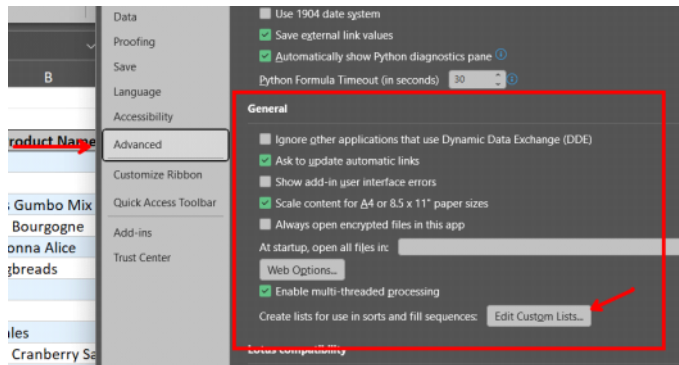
B
roduct Name
; Gumbo Mix
Bourgogne
onna Alice
gbreads
ales
Cranberry Sa

Data
Proofing
Save
Language
Accessibility
Advanced
Customize Ribbon
Quick Access Toolbar
Add-ins
Trust Center

Use 1904 date system
Save external link values
Automatically show Python diagnostics pane
Python Formula Timeout (in seconds) 30

General

Ignore other applications that use Dynamic Data Exchange (DDE)
Ask to update automatic links
Show add-in user interface errors
Scale content for A4 or 8.5 x 11" paper sizes
Always open encrypted files in this app
At startup, open all files in:
Web Options...
Enable multi-threaded processing
Create lists for use in sorts and fill sequences: Edit Custom Lists...

Lotus compatibility